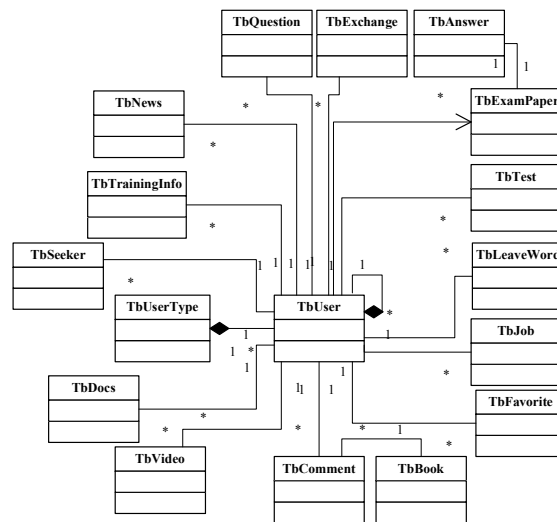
TbQuestion
TbExchange
TbAnswer
1
1
TbNews
*
*
*
TbExamPaper
*
TbTrainingInfo
TbTest
*
*
TbSeeker
1
1
1
1
1
1
TbLeaveWord
*
*
TbUserType
TbUser
1
*
1
1
1
1
TbJob
*
TbDocs
1
1
1
*
*
TbFavorite
*
*
1
*
TbVideo
*
TbComment
TbBook